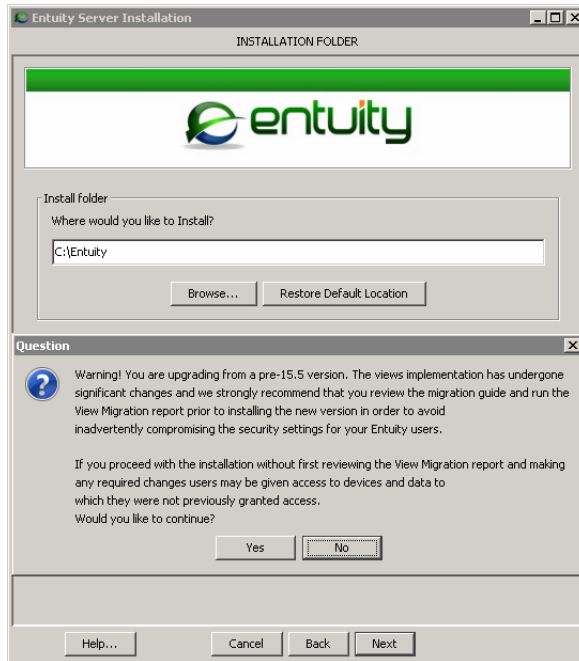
Entuity Server Installation

INSTALLATION FOLDER

entuity

Install folder

Where would you like to Install?

C:\Entuity

Browse... Restore Default Location

Question

Warning! You are upgrading from a pre-15.5 version. The views implementation has undergone significant changes and we strongly recommend that you review the migration guide and run the View Migration report prior to installing the new version in order to avoid inadvertently compromising the security settings for your Entuity users.

If you proceed with the installation without first reviewing the View Migration report and making any required changes users may be given access to devices and data to which they were not previously granted access.
Would you like to continue?

Yes No

Help... Cancel Back Next